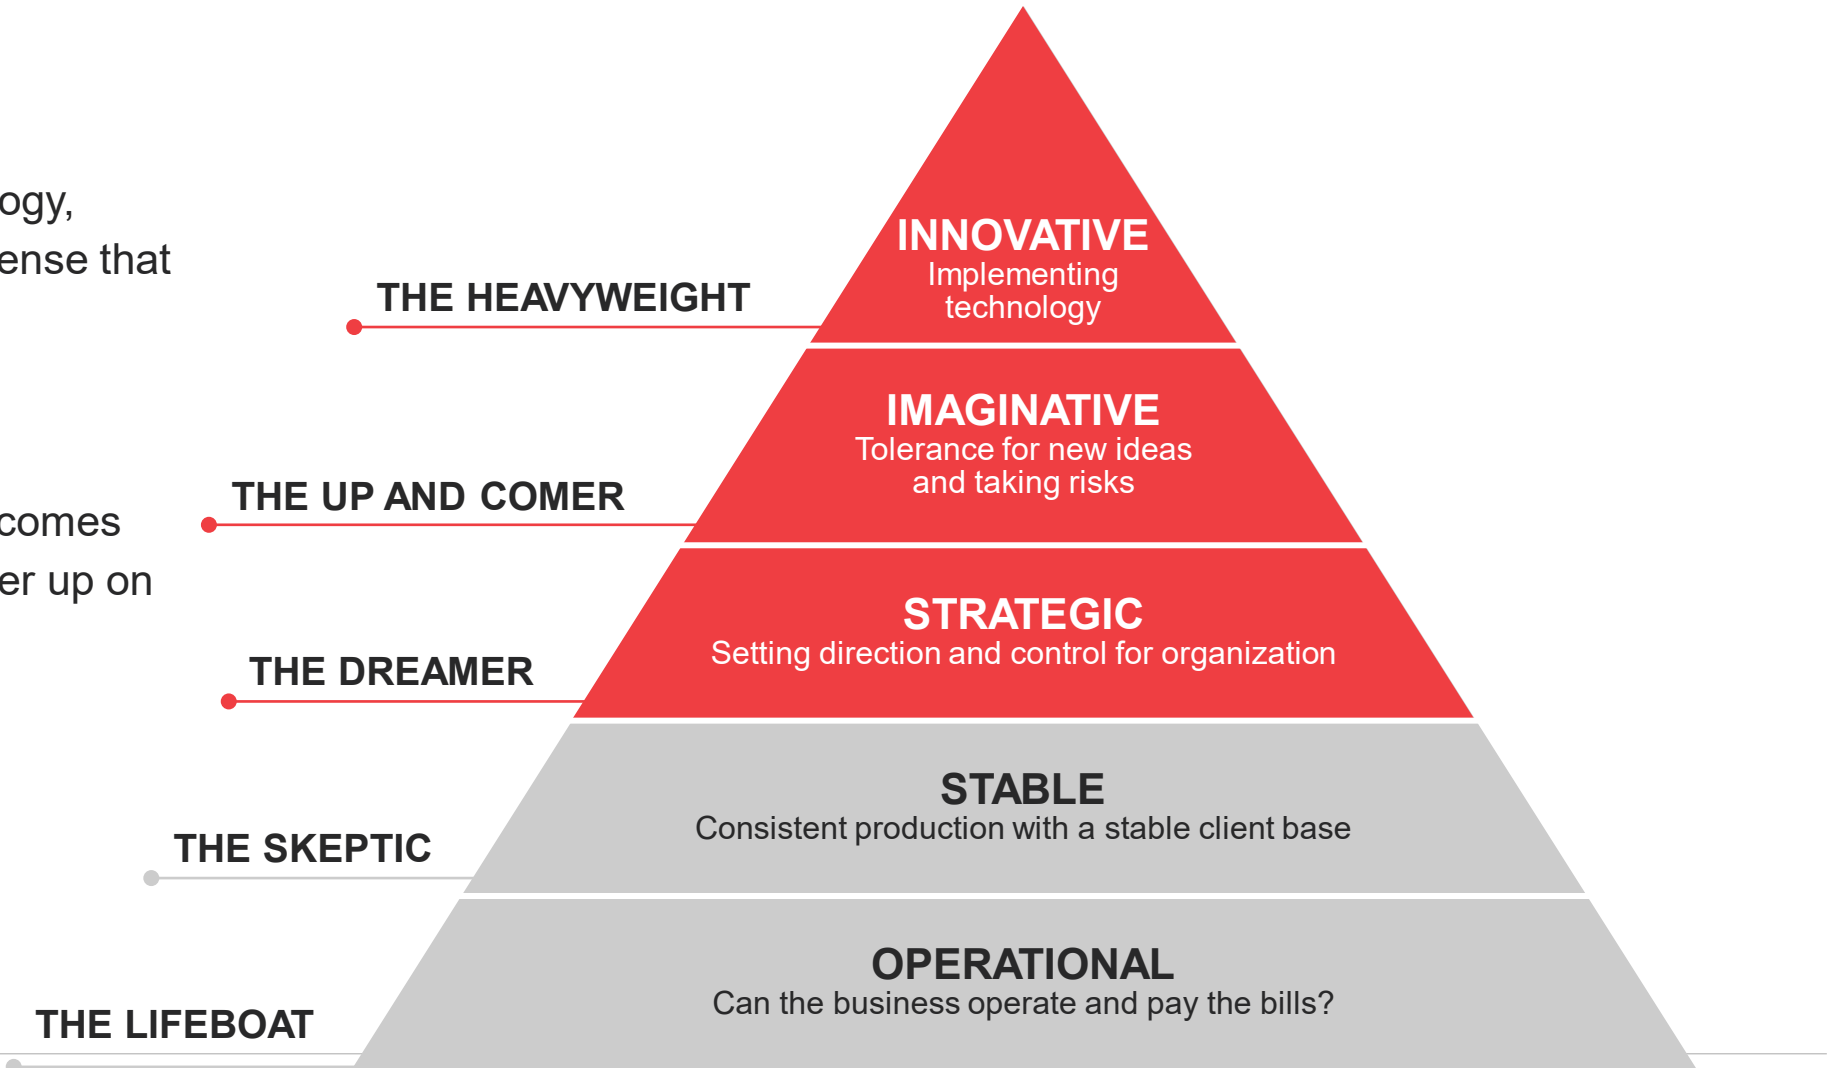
ogy,
ense that

comes
er up on

THE HEAVYWEIGHT

THE UP AND COMER

THE DREAMER

THE SKEPTIC

THE LIFEBOAT

INNOVATIVE
Implementing technology

IMAGINATIVE
Tolerance for new ideas and taking risks

STRATEGIC
Setting direction and control for organization

STABLE
Consistent production with a stable client base

OPERATIONAL
Can the business operate and pay the bills?